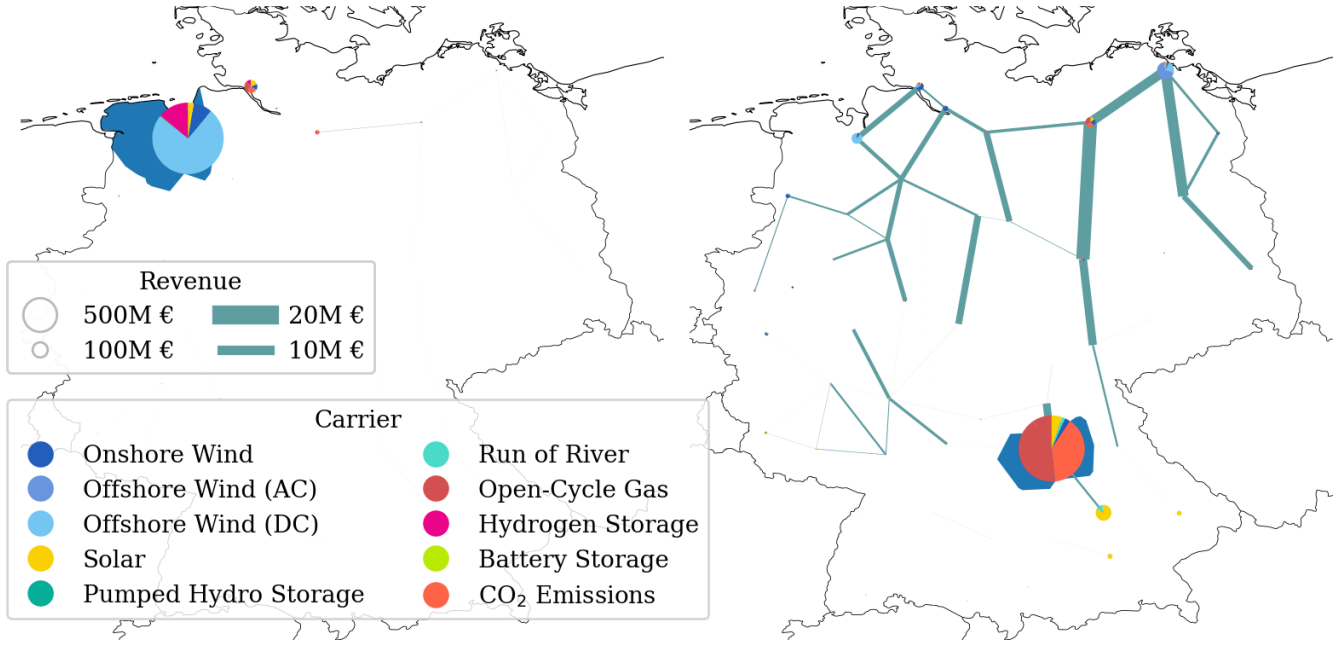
Revenue

500M €
100M €
20M €
10M €

Carrier

Onshore Wind
Offshore Wind (AC)
Offshore Wind (DC)
Solar
Pumped Hydro Storage
Run of River
Open-Cycle Gas
Hydrogen Storage
Battery Storage
$CO_2$ Emissions